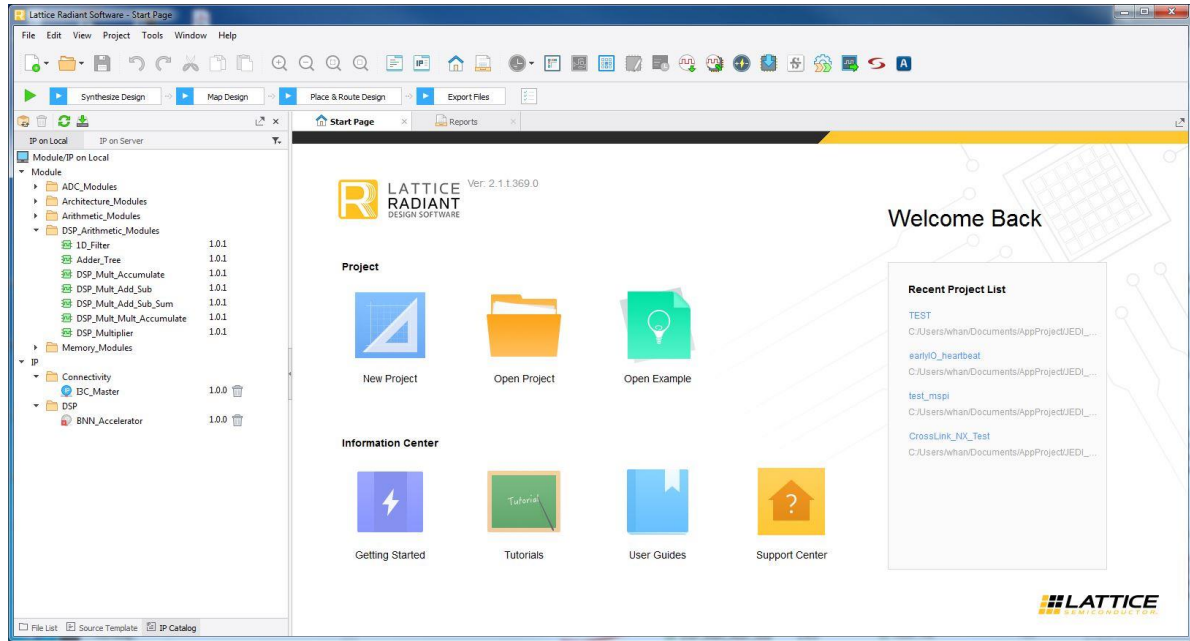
Lattice Radiant Software - Start Page

File Edit View Project Tools Window Help

Synthesize Design
Map Design
Place & Route Design
Export Files

IP on Local
IP on Server

Module/IP on Local
Module
ADC_Modules
Architecture_Modules
Arithmetic_Modules
DSP_Arithmetic_Modules
1D_Filter 1.0.1
Adder_Tree 1.0.1
DSP_Mult_Accumulate 1.0.1
DSP_Mult_Add_Sub 1.0.1
DSP_Mult_Add_Sub_Sum 1.0.1
DSP_Mult_Mult_Accumulate 1.0.1
DSP_Multiplier 1.0.1
Memory_Modules
IP
Connectivity
I3C_Master 1.0.0
DSP
BNN_Accelerator 1.0.0

File List
Source Template
IP Catalog

Start Page
Reports

LATTICE RADIANT DESIGN SOFTWARE
Ver: 2.1.t.369.0

Welcome Back

Project

New Project
Open Project
Open Example

Information Center

Getting Started
Tutorial
Tutorials
User Guides
Support Center

Recent Project List
TEST
C:/Users/whan/Documents/AppProject/JEDI_...
earlyIO_heartbeat
C:/Users/whan/Documents/AppProject/JEDI_...
test_mspi
C:/Users/whan/Documents/AppProject/JEDI_...
CrossLink_NX_Test
C:/Users/whan/Documents/AppProject/JEDI_...

LATTICE
SEMICONDUCTOR